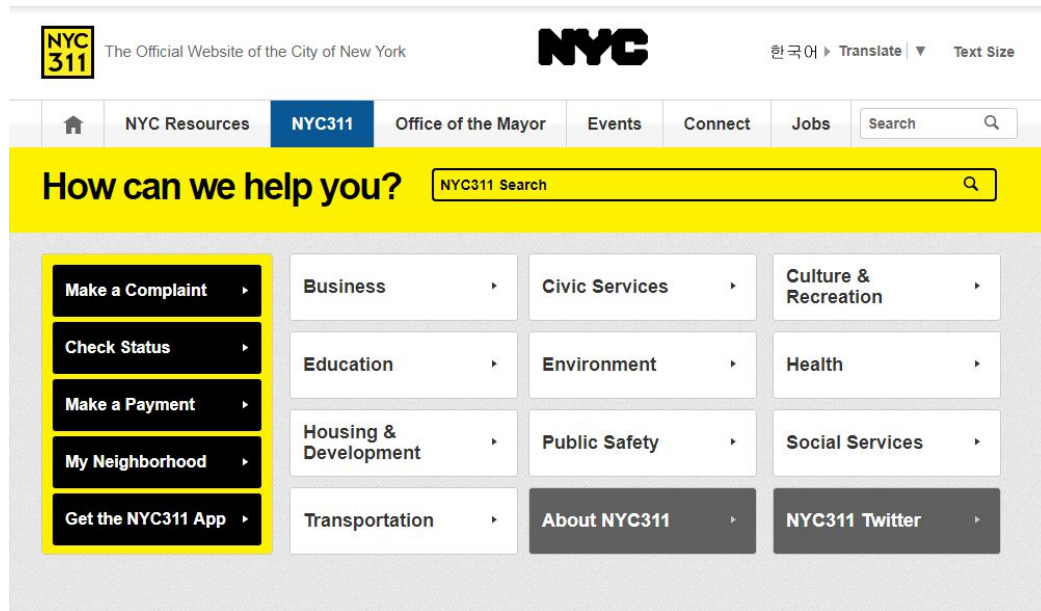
NYC 311 The Official Website of the City of New York

NYC

한국어 ▸ Translate | ▼ Text Size

NYC Resources | NYC311 | Office of the Mayor | Events | Connect | Jobs | Search

How can we help you? NYC311 Search

Make a Complaint ▸
Check Status ▸
Make a Payment ▸
My Neighborhood ▸
Get the NYC311 App ▸

Business ▸
Civic Services ▸
Culture & Recreation ▸
Education ▸
Environment ▸
Health ▸
Housing & Development ▸
Public Safety ▸
Social Services ▸
Transportation ▸
About NYC311 ▸
NYC311 Twitter ▸